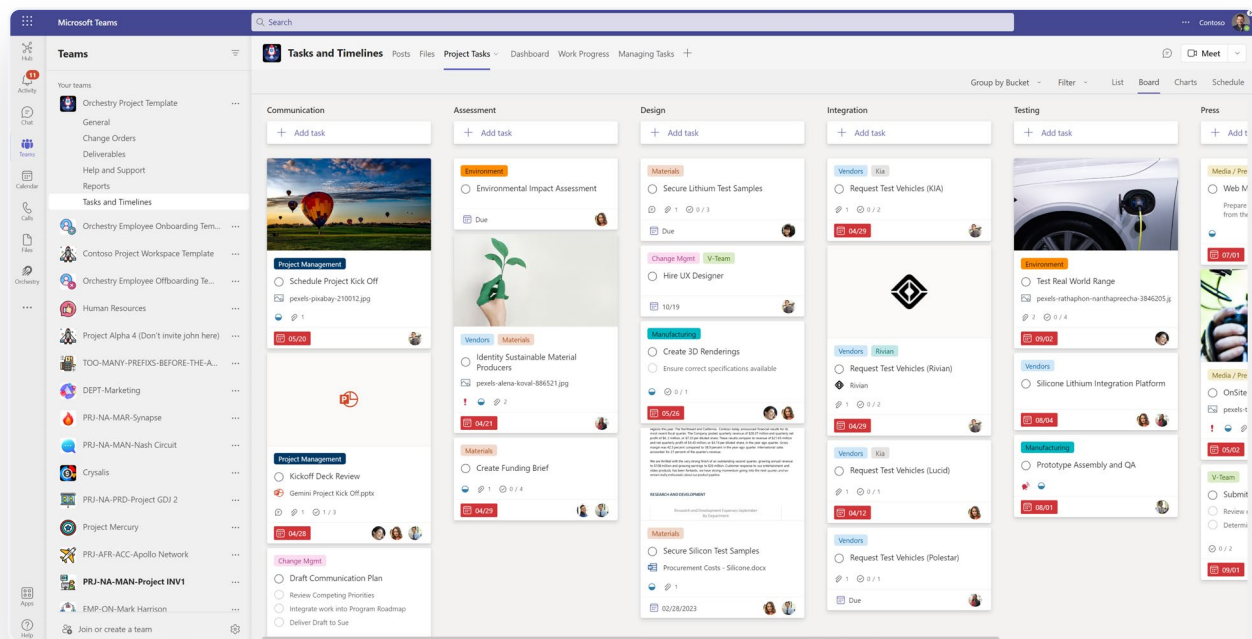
Microsoft Teams
Search
··· Contoso

Hub
Activity
Chat
Teams
Calendar
Calls
Files
Orchestry
···
Apps
Help

Teams
Your teams
Orchestry Project Template
General
Change Orders
Deliverables
Help and Support
Reports
Tasks and Timelines
Orchestry Employee Onboarding Tem...
Contoso Project Workspace Template
Orchestry Employee Offboarding Te...
Human Resources
Project Alpha 4 (Don't invite john here)
TOO-MANY-PREFIXS-BEFORE-THE-A...
DEPT-Marketing
PRJ-NA-MAR-Synapse
PRJ-NA-MAN-Nash Circuit
Crysalis
PRJ-NA-PRD-Project GDJ 2
Project Mercury
PRJ-AFR-ACC-Apollo Network
PRJ-NA-MAN-Project INV1
EMP-ON-Mark Harrison
Join or create a team

Tasks and Timelines Posts Files Project Tasks Dashboard Work Progress Managing Tasks +
Meet
Group by Bucket Filter List Board Charts Schedule

Communication
+ Add task
Project Management
Schedule Project Kick Off
pexels-pixabay-210012.jpg
1
05/20
Project Management
Kickoff Deck Review
Gemini Project Kick Off.pptx
1 1 / 3
04/28
Change Mgmt
Draft Communication Plan
Review Competing Priorities
Integrate work into Program Roadmap
Deliver Draft to Sue

Assessment
+ Add task
Environment
Environmental Impact Assessment
Due
Vendors Materials
Identity Sustainable Material Producers
pexels-alena-koval-886521.jpg
! 2
04/21
Materials
Create Funding Brief
1 0 / 4
04/29

Design
+ Add task
Materials
Secure Lithium Test Samples
1 0 / 3
Due
Change Mgmt V-Team
Hire UX Designer
10/19
Manufacturing
Create 3D Renderings
Ensure correct specifications available
0 / 1
05/26
RESEARCH AND DEVELOPMENT
Materials
Secure Silicon Test Samples
Procurement Costs - Silicone.docx
1
02/28/2023

Integration
+ Add task
Vendors Kia
Request Test Vehicles (KIA)
1 0 / 2
04/29
Vendors Rivian
Request Test Vehicles (Rivian)
Rivian
1 0 / 2
04/29
Vendors Kia
Request Test Vehicles (Lucid)
1 0 / 1
04/12
Vendors
Request Test Vehicles (Polestar)
1 0 / 1
Due

Testing
+ Add task
Environment
Test Real World Range
pexels-rathaphon-nanthapreecha-3846205.jg
2 0 / 4
09/02
Vendors
Silicone Lithium Integration Platform
08/04
Manufacturing
Prototype Assembly and QA
08/01

Press
+ Add t
Media / Pre
Web M
Prepare
from the
07/01
Media / Pre
OnSite
pexels-
!
05/02
V-Team
Submit
Review
Determi
0 / 2
09/01